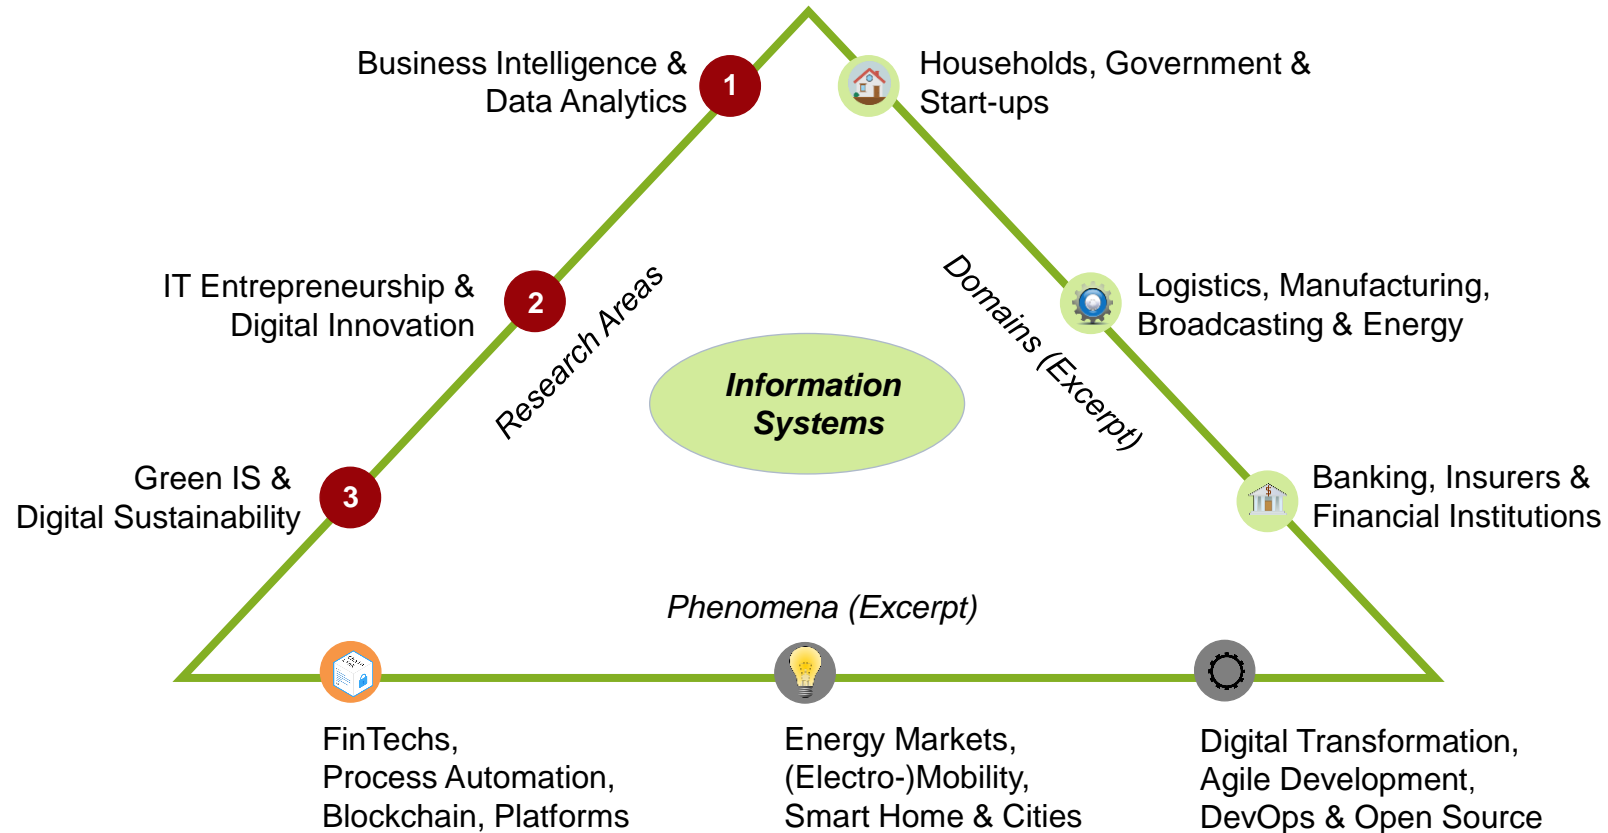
Business Intelligence & Data Analytics

1

Households, Government & Start-ups

IT Entrepreneurship & Digital Innovation

2

Research Areas

Domains (Excerpt)

Logistics, Manufacturing, Broadcasting & Energy

Information Systems

Green IS & Digital Sustainability

3

Banking, Insurers & Financial Institutions

Phenomena (Excerpt)

FinTechs, Process Automation, Blockchain, Platforms

Energy Markets, (Electro-)Mobility, Smart Home & Cities

Digital Transformation, Agile Development, DevOps & Open Source